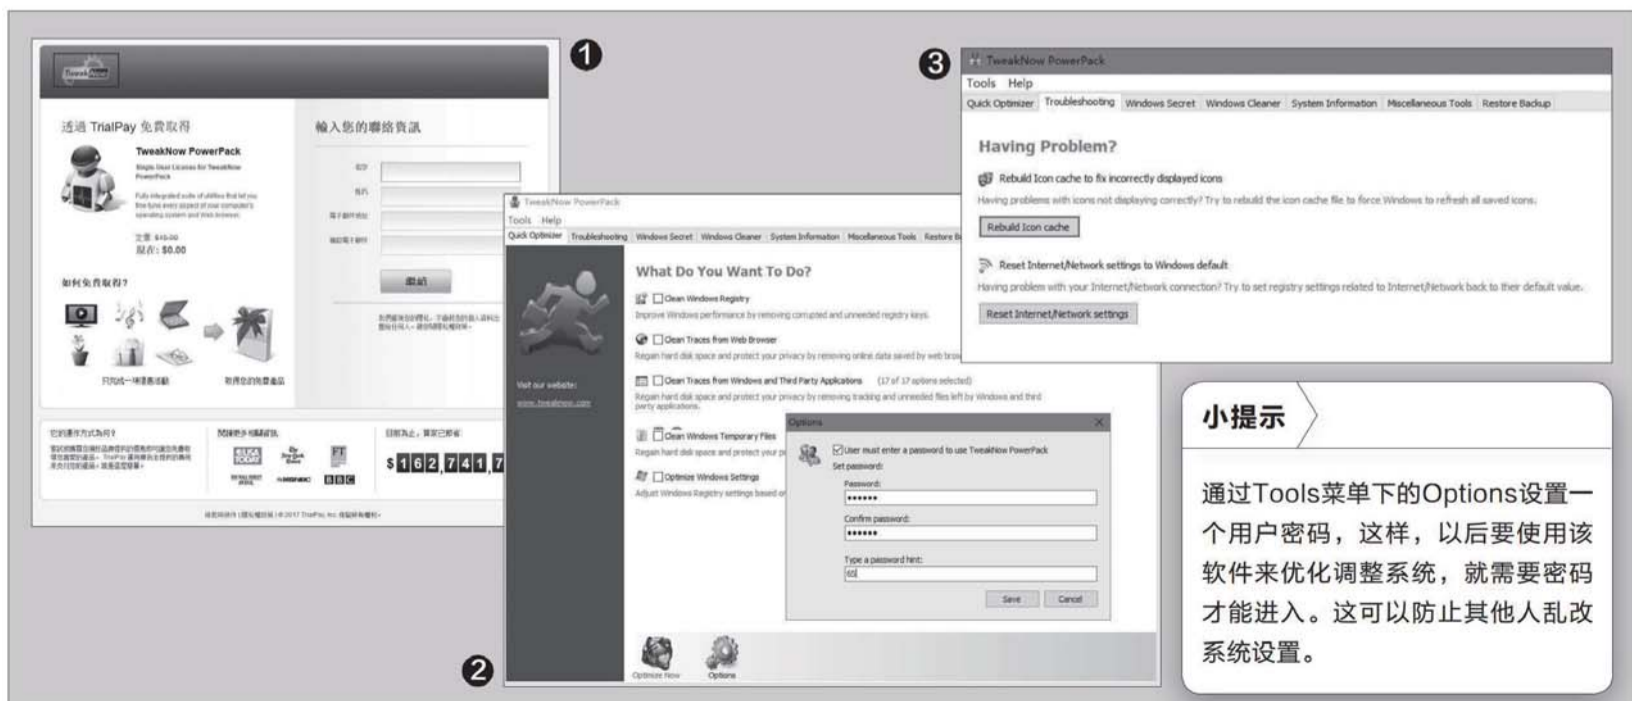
❶

透過 TrialPay 免費取得

TweakNow PowerPack

原價 $49.00
現在: $0.00

如何免費取得?

輸入您的聯絡資訊

繼續

$162,741,7

❷

TweakNow PowerPack

Tools Help

Quick Optimizer | Troubleshooting | Windows Secret | Windows Cleaner | System Information | Miscellaneous Tools | Restore B

What Do You Want To Do?

Clean Windows Registry

Improve Windows performance by removing corrupted and unneeded registry keys.

Clean Traces from Web Browser

Regain hard disk space and protect your privacy by removing online data saved by web brow

Clean Traces from Windows and Third Party Applications (17 of 17 options selected)

Regain hard disk space and protect your privacy by removing tracking and unneeded files left by Windows and third party applications.

Clean Windows Temporary Files

Regain hard disk space and protect your p

Optimize Windows Settings

Adjust Windows Registry settings based o

Visit our website:
www.tweaknow.com

Optimize Now Options

Options

User must enter a password to use TweakNow PowerPack

Set password:

Password:
••••••

Confirm password:
••••••

Type a password hint:
65

Save Cancel

❸

TweakNow PowerPack

Tools Help

Quick Optimizer | Troubleshooting | Windows Secret | Windows Cleaner | System Information | Miscellaneous Tools | Restore Backup

Having Problem?

Rebuild Icon cache to fix incorrectly displayed icons

Having problems with icons not displaying correctly? Try to rebuild the icon cache file to force Windows to refresh all saved icons.

Rebuild Icon cache

Reset Internet/Network settings to Windows default

Having problem with your Internet/Network connection? Try to set registry settings related to Internet/Network back to their default value.

Reset Internet/Network settings

小提示

通过Tools菜单下的Options设置一个用户密码，这样，以后要使用该软件来优化调整系统，就需要密码才能进入。这可以防止其他人乱改系统设置。